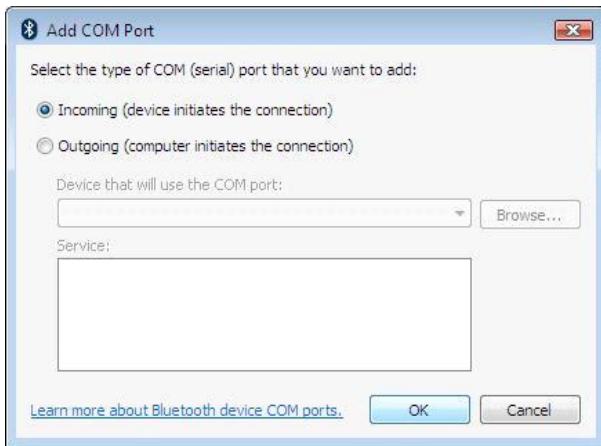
Add COM Port

Select the type of COM (serial) port that you want to add:

Incoming (device initiates the connection)

Outgoing (computer initiates the connection)

Device that will use the COM port:

Browse...

Service:

Learn more about Bluetooth device COM ports.

OK

Cancel